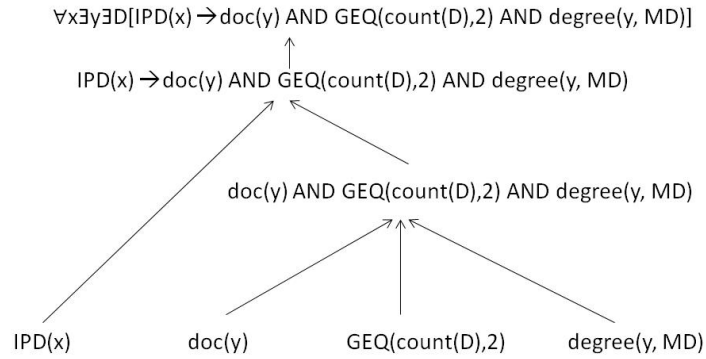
$\forall x \exists y \exists D$[IPD(x) $\rightarrow$ doc(y) AND GEQ(count(D),2) AND degree(y, MD)]

IPD(x) $\rightarrow$ doc(y) AND GEQ(count(D),2) AND degree(y, MD)

doc(y) AND GEQ(count(D),2) AND degree(y, MD)

IPD(x)

doc(y)

GEQ(count(D),2)

degree(y, MD)